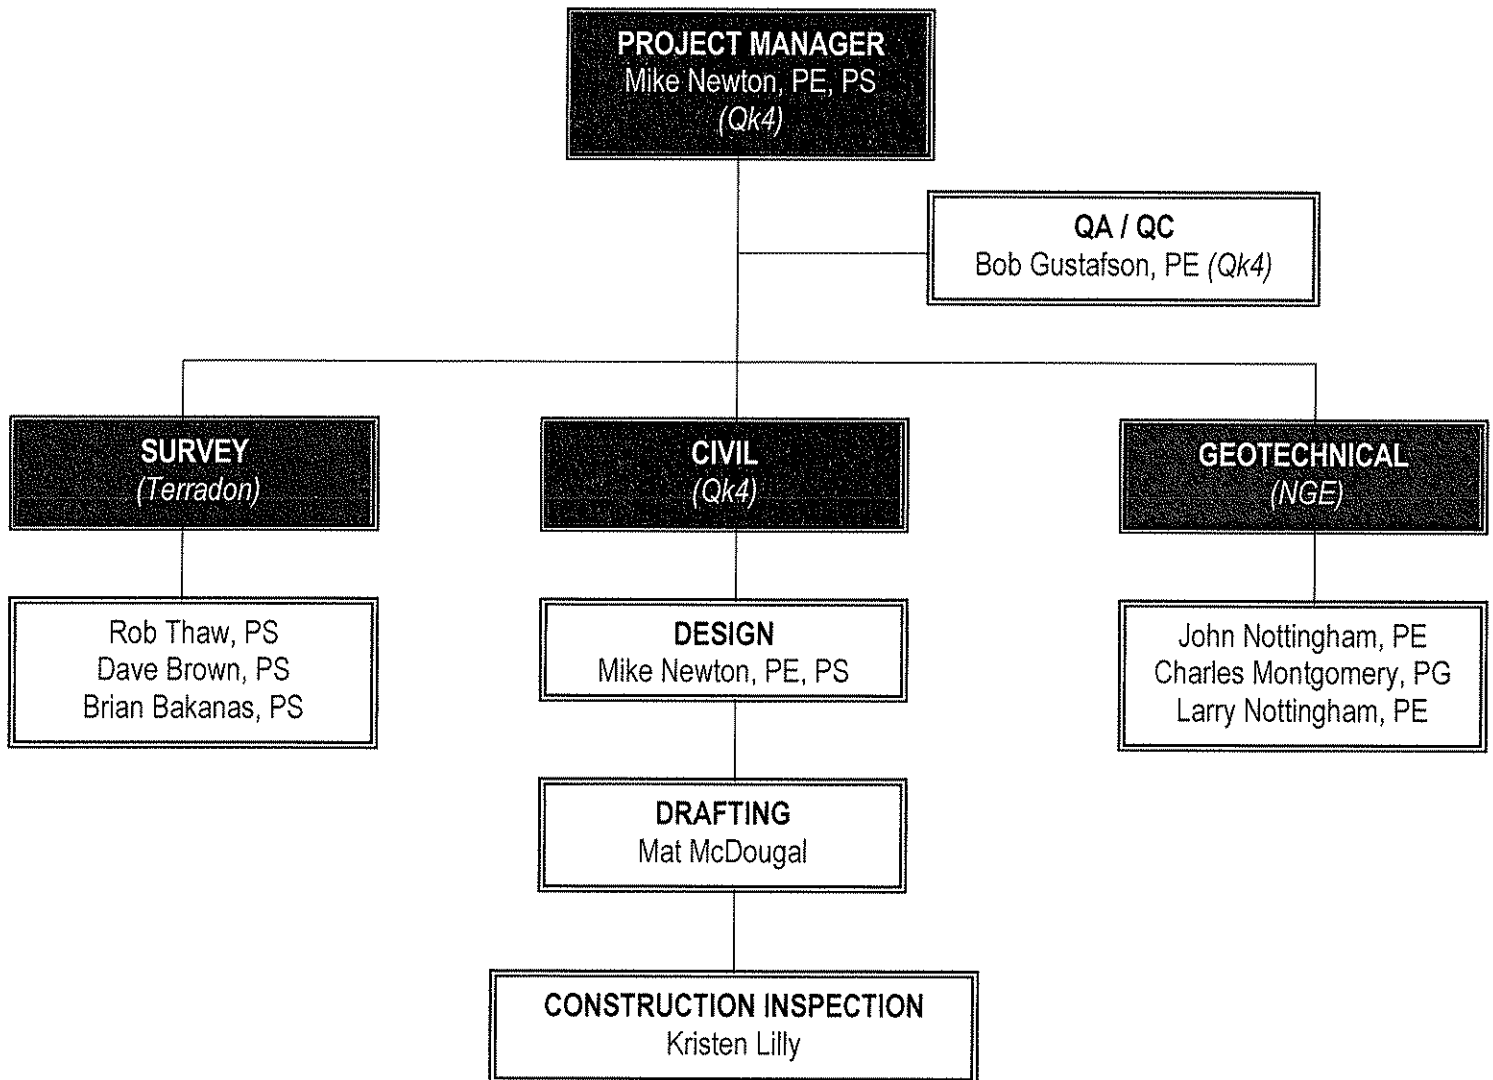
PROJECT MANAGER
Mike Newton, PE, PS
(Qk4)

QA / QC
Bob Gustafson, PE (Qk4)

SURVEY
(Terradon)

CIVIL
(Qk4)

GEOTECHNICAL
(NGE)

Rob Thaw, PS
Dave Brown, PS
Brian Bakanas, PS

DESIGN
Mike Newton, PE, PS

John Nottingham, PE
Charles Montgomery, PG
Larry Nottingham, PE

DRAFTING
Mat McDougal

CONSTRUCTION INSPECTION
Kristen Lilly